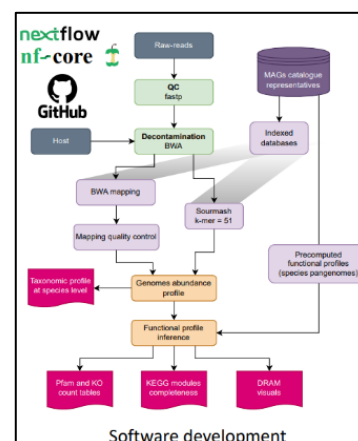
nextflow
nf-core

GitHub

Raw-reads

QC
fastp

MAGs catalogue representatives

Host

Decontamination
BWA

Indexed databases

BWA mapping

Sourmash
k-mer = 51

Mapping quality control

Precomputed functional profiles (species pangenomes)

Taxonomic profile at species level

Genomes abundance profile

Functional profile inference

Pfam and KO count tables

KEGG modules completeness

DRAM visuals

Software development